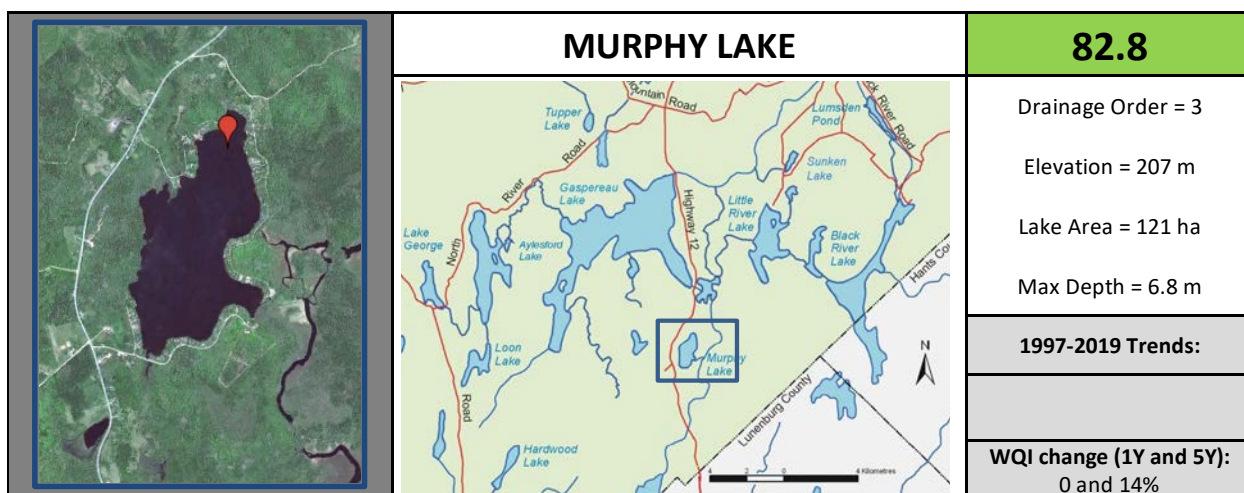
MURPHY LAKE

82.8

Mountain Road
Tupper Lake
Lumsden Pond
Black River Road
River Road
Sunken Lake
Gaspereau Lake
Highway 12
Little River Lake
Lake George
North
Aylesford Lake
Black River Lake
Hants Co
Loon Lake
Murphy Lake
N
Road
Lunenburg County
Hardwood Lake
4 2 0 4 Kilometres

Drainage Order = 3

Elevation = 207 m

Lake Area = 121 ha

Max Depth = 6.8 m

1997-2019 Trends:

WQI change (1Y and 5Y): 0 and 14%